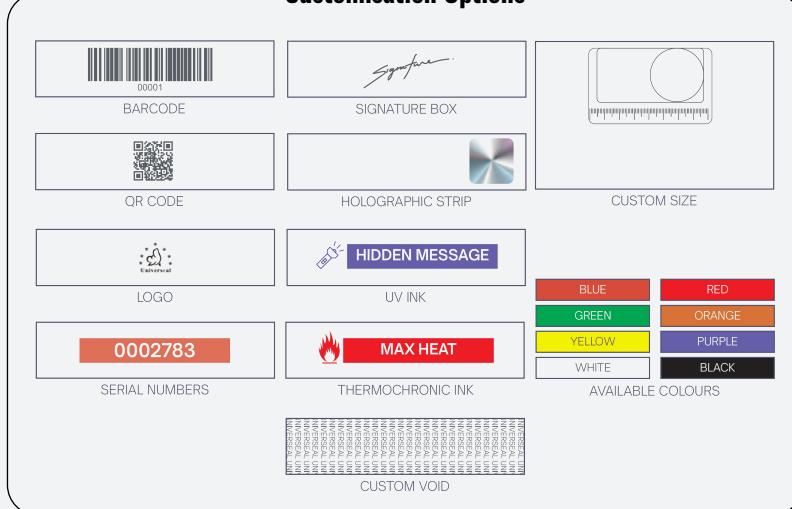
Customisation Options

00001

BARCODE

Signature

SIGNATURE BOX

CUSTOM SIZE

QR CODE

HOLOGRAPHIC STRIP

Universeal

LOGO

HIDDEN MESSAGE

UV INK

| BLUE | RED |
|---|---|
| GREEN | ORANGE |
| YELLOW | PURPLE |
| WHITE | BLACK |

0002783

SERIAL NUMBERS

MAX HEAT

THERMOCHRONIC INK

AVAILABLE COLOURS

UNIVERSAL UNIVERSAL UNIVERSAL UNIVERSAL UNIVERSAL UNIVERSAL UNIVERSAL UNIVERSAL UNIVERSAL UNIVERSAL UNIVERSAL UNIVERSAL

CUSTOM VOID